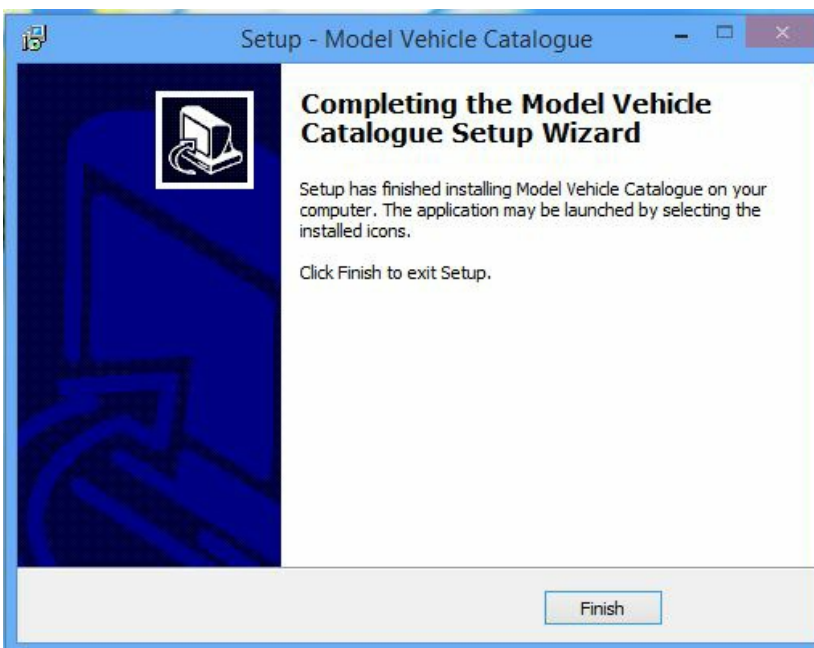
Setup - Model Vehicle Catalogue

Completing the Model Vehicle Catalogue Setup Wizard

Setup has finished installing Model Vehicle Catalogue on your computer. The application may be launched by selecting the installed icons.

Click Finish to exit Setup.

Finish